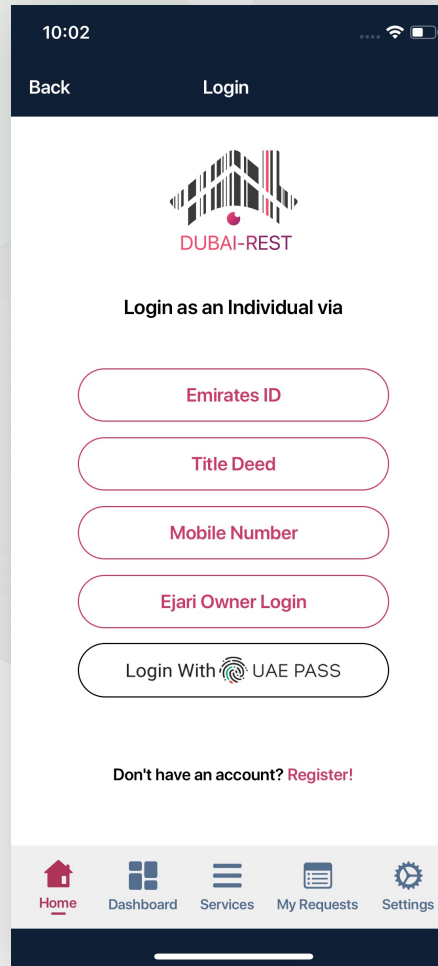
10:02

Back

Login

DUBAI-REST

Login as an Individual via

Emirates ID

Title Deed

Mobile Number

Ejari Owner Login

Login With UAE PASS

Don't have an account? Register!

Home

Dashboard

Services

My Requests

Settings